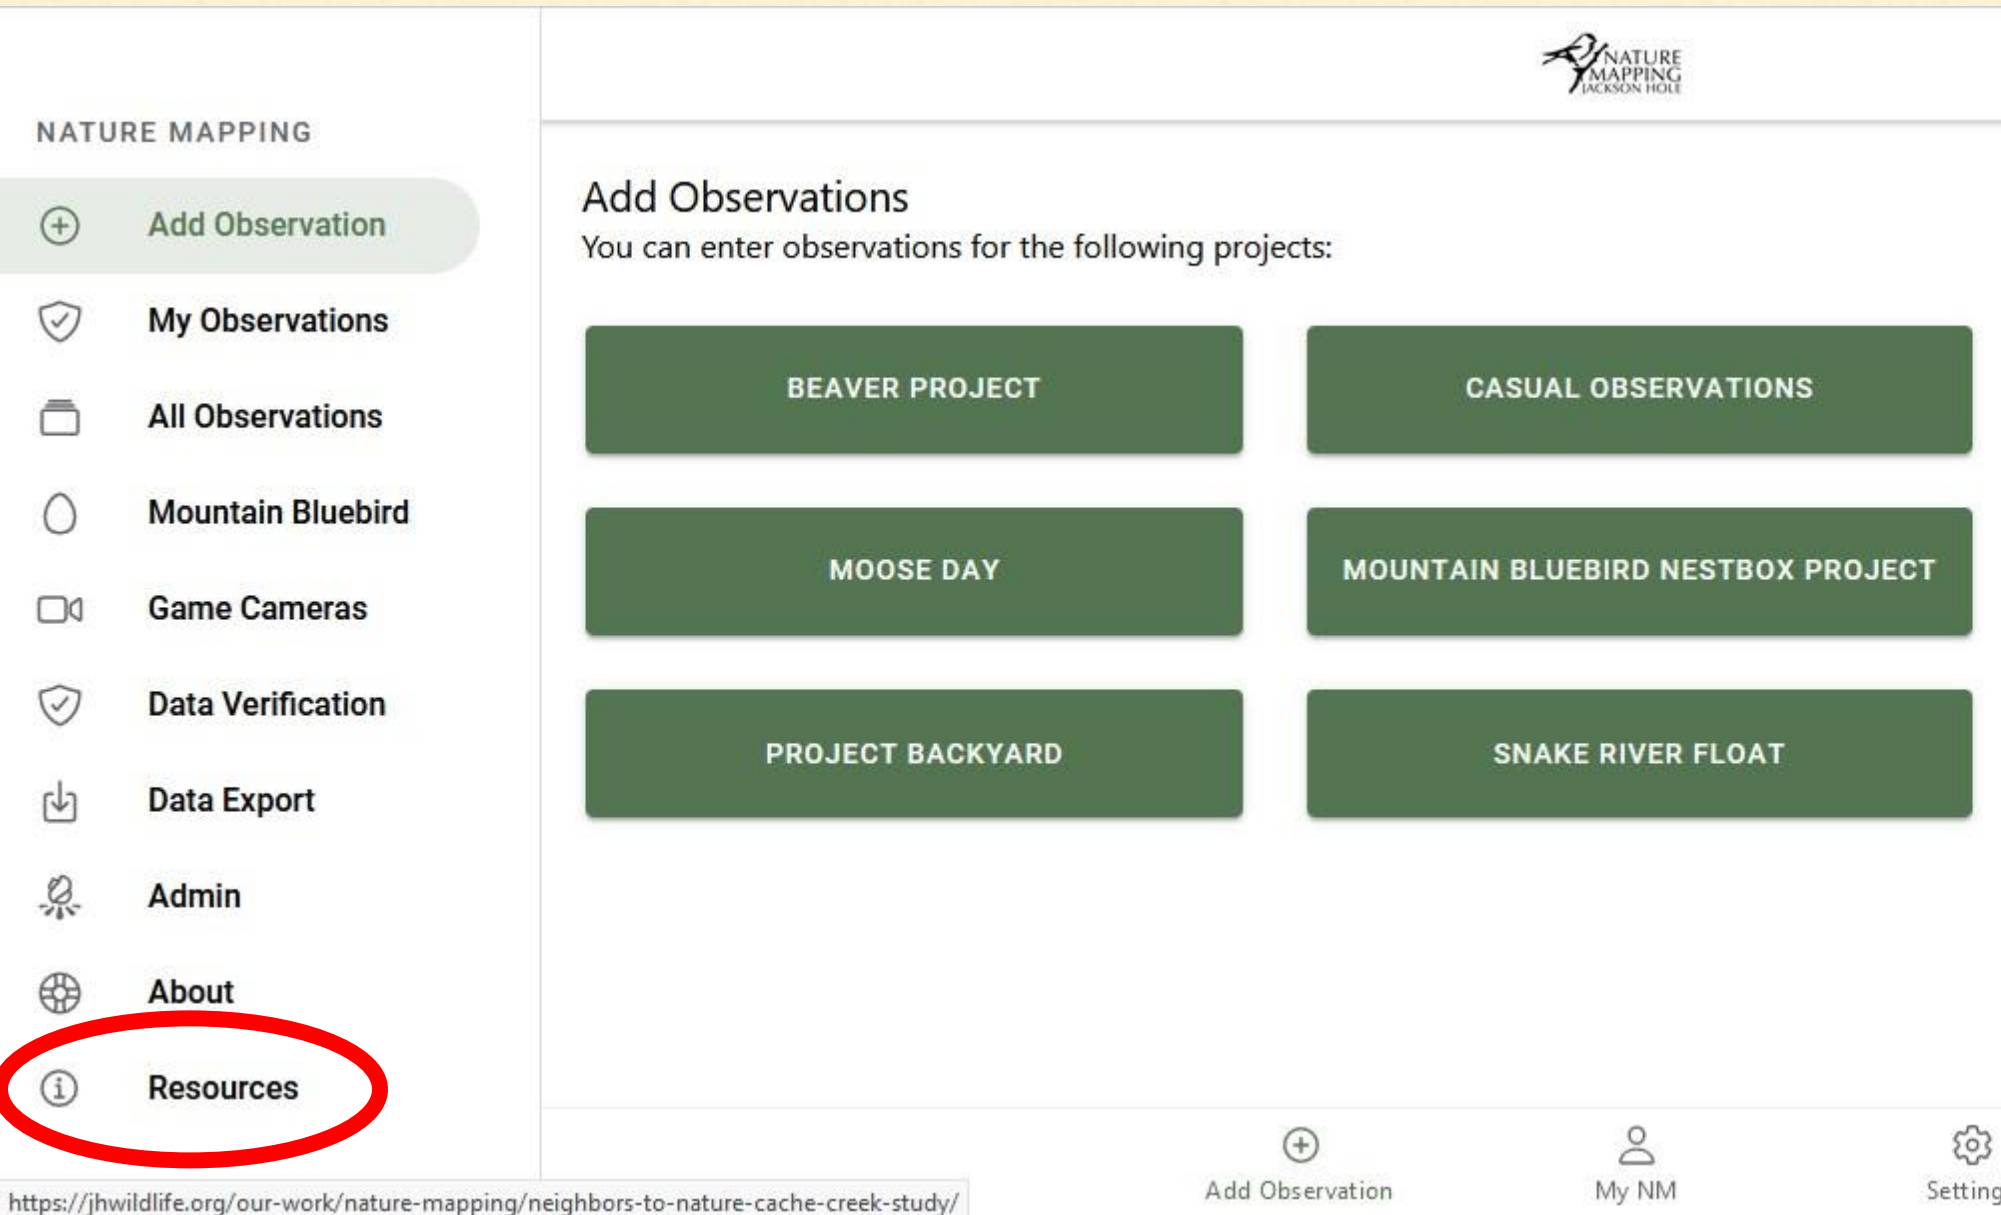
NATURE MAPPING JACKSON HOLE

NATURE MAPPING

Add Observation

My Observations

All Observations

Mountain Bluebird

Game Cameras

Data Verification

Data Export

Admin

About

Resources

https://jhwildlife.org/our-work/nature-mapping/neighbors-to-nature-cache-creek-study/

Add Observations

You can enter observations for the following projects:

BEAVER PROJECT

CASUAL OBSERVATIONS

MOOSE DAY

MOUNTAIN BLUEBIRD NESTBOX PROJECT

PROJECT BACKYARD

SNAKE RIVER FLOAT

Add Observation

My NM

Setting